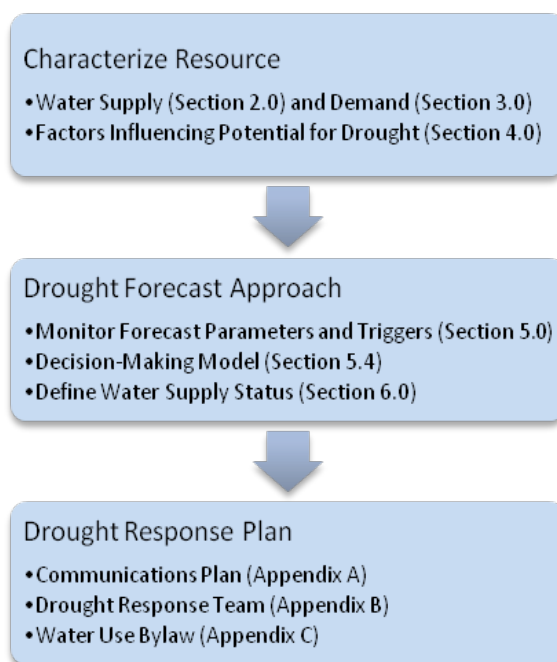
Characterize Resource

•Water Supply (Section 2.0) and Demand (Section 3.0)
•Factors Influencing Potential for Drought (Section 4.0)

Drought Forecast Approach

•Monitor Forecast Parameters and Triggers (Section 5.0)
•Decision-Making Model (Section 5.4)
•Define Water Supply Status (Section 6.0)

Drought Response Plan

•Communications Plan (Appendix A)
•Drought Response Team (Appendix B)
•Water Use Bylaw (Appendix C)